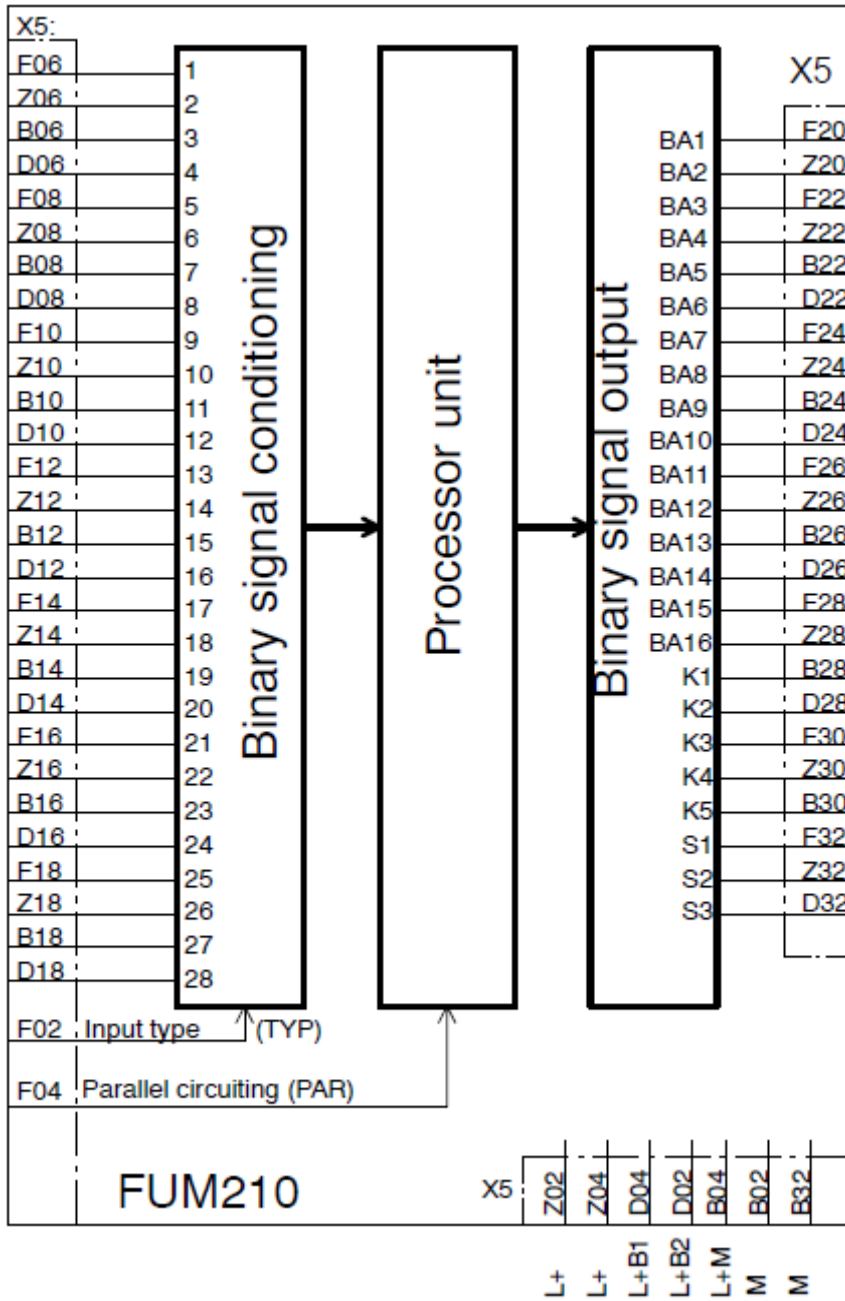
X5:
F06
Z06
B06
D06
F08
Z08
B08
D08
F10
Z10
B10
D10
F12
Z12
B12
D12
F14
Z14
B14
D14
F16
Z16
B16
D16
F18
Z18
B18
D18

1
2
3
4
5
6
7
8
9
10
11
12
13
14
15
16
17
18
19
20
21
22
23
24
25
26
27
28

Binary signal conditioning

Processor unit

Binary signal output

BA1
BA2
BA3
BA4
BA5
BA6
BA7
BA8
BA9
BA10
BA11
BA12
BA13
BA14
BA15
BA16
K1
K2
K3
K4
K5
S1
S2
S3

X5
F20
Z20
F22
Z22
B22
D22
F24
Z24
B24
D24
F26
Z26
B26
D26
F28
Z28
B28
D28
F30
Z30
B30
F32
Z32
D32

F02 Input type (TYP)
F04 Parallel circuiting (PAR)

FUM210

X5
Z02
Z04
D04
D02
B04
B02
B32

L+
L+
L+B1
L+B2
L+M
M
M